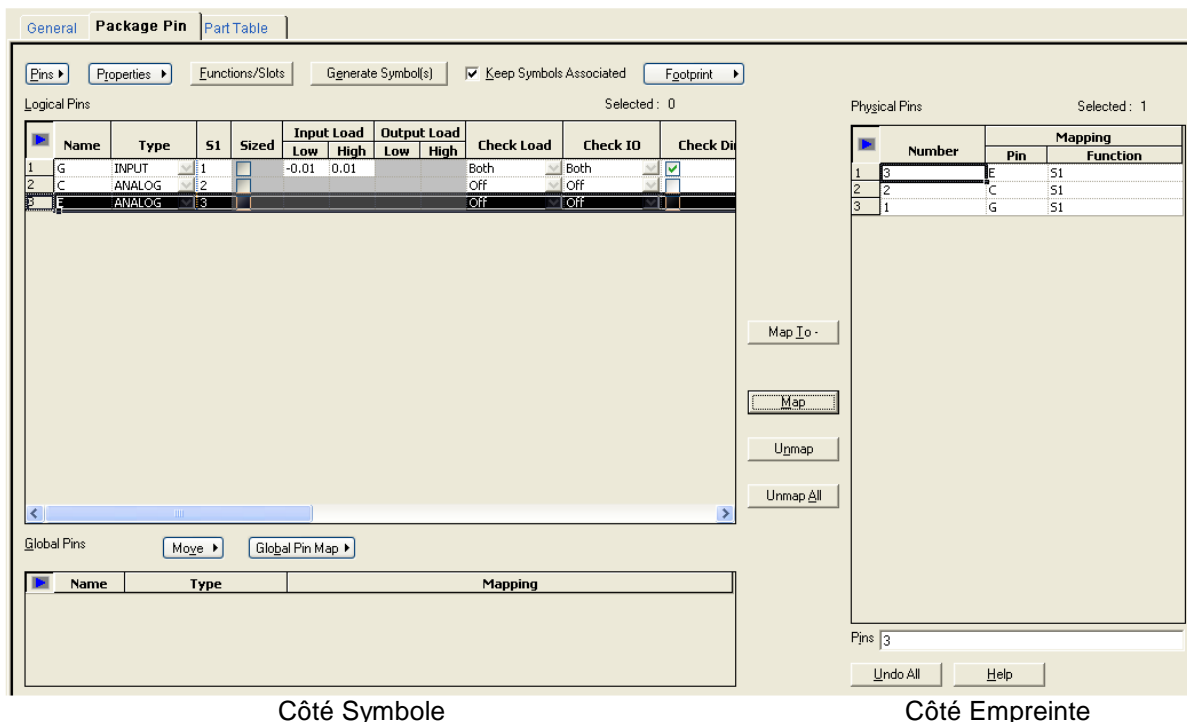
General Package Pin Part Table

Pins Properties Functions/Slots Generate Symbol(s) ☑ Keep Symbols Associated Footprint

Logical Pins Selected : 0

| | Name | Type | S1 | Sized | Input Load Low | Input Load High | Output Load Low | Output Load High | Check Load | Check IO | Check Di |
|---|---|---|---|---|---|---|---|---|---|---|---|
| 1 | G | INPUT | 1 | | -0.01 | 0.01 | | | Both | Both | ☑ |
| 2 | C | ANALOG | 2 | | | | | | Off | Off | |
| 3 | E | ANALOG | 3 | | | | | | Off | Off | |

Global Pins Move Global Pin Map

| | Name | Type | Mapping |
|---|---|---|---|

Map To -

Map

Unmap

Unmap All

Physical Pins Selected : 1

| | Number | Mapping Pin | Mapping Function |
|---|---|---|---|
| 1 | 3 | E | S1 |
| 2 | 2 | C | S1 |
| 3 | 1 | G | S1 |

Pins 3

Undo All Help

Côté Symbole

Côté Empreinte